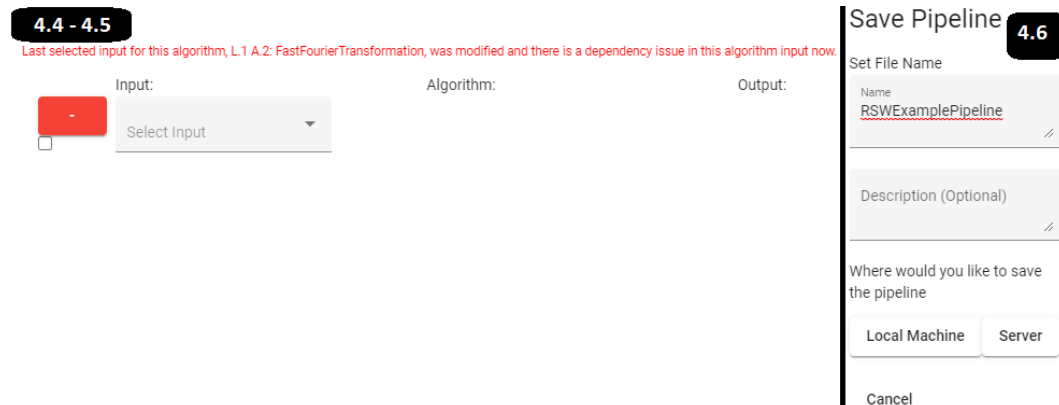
4.4 - 4.5

Last selected input for this algorithm, L.1 A.2: FastFourierTransformation, was modified and there is a dependency issue in this algorithm input now.

Input:

Algorithm:

Output:

-

Select Input

Save Pipeline

4.6

Set File Name

Name

RSWExamplePipeline

Description (Optional)

Where would you like to save the pipeline

Local Machine

Server

Cancel